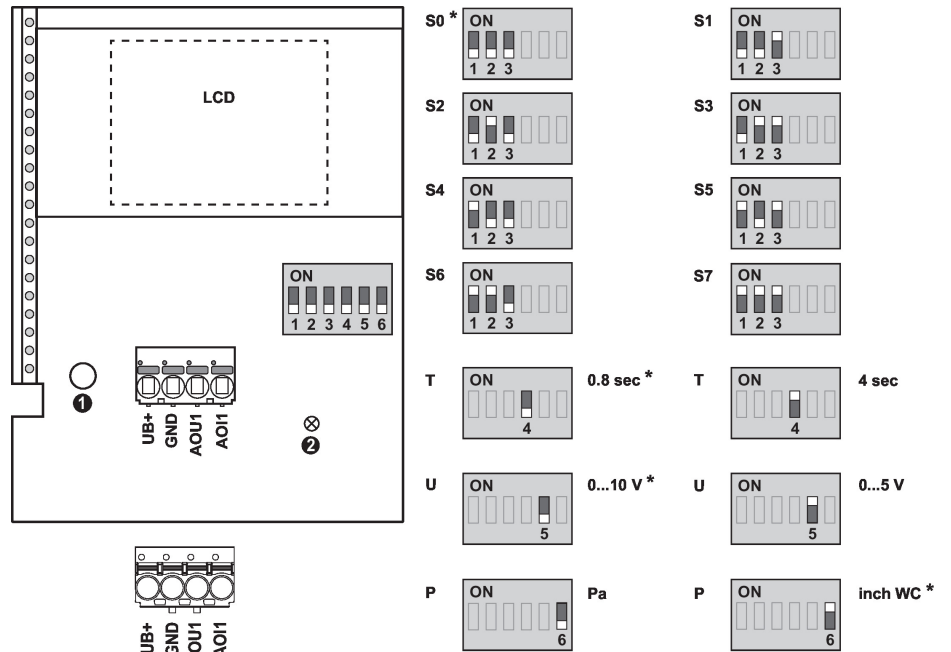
LCD

ON
1 2 3 4 5 6

❶

UB+
GND
AOU1
AOI1

⊗
❷

UB+
GND
AOU1
AOI1

S0 * ON 1 2 3

S1 ON 1 2 3

S2 ON 1 2 3

S3 ON 1 2 3

S4 ON 1 2 3

S5 ON 1 2 3

S6 ON 1 2 3

S7 ON 1 2 3

T ON 4 0.8 sec *

T ON 4 4 sec

U ON 5 0...10 V *

U ON 5 0...5 V

P ON 6 Pa

P ON 6 inch WC *